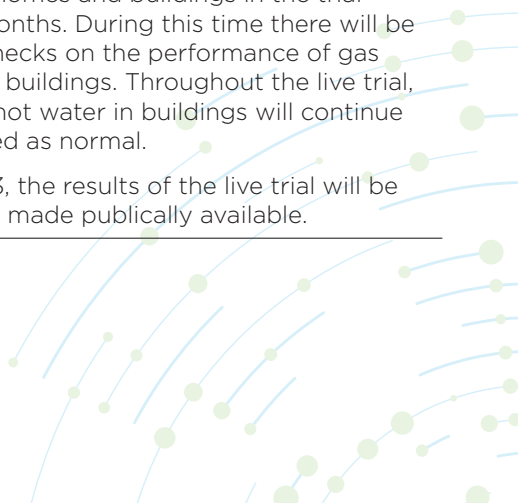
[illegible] homes and buildings in the trial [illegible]onths. During this time there will be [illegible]hecks on the performance of gas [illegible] buildings. Throughout the live trial, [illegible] hot water in buildings will continue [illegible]ed as normal.

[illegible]3, the results of the live trial will be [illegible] made publically available.